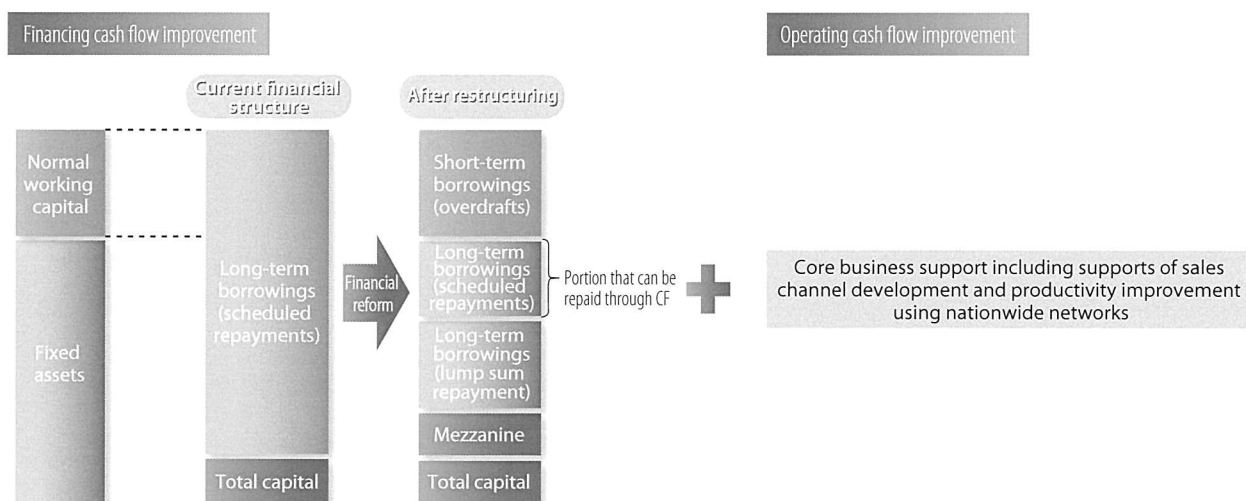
Financing cash flow improvement

Operating cash flow improvement

Current financial structure

After restructuring

Normal working capital

Fixed assets

Long-term borrowings (scheduled repayments)

Total capital

Financial reform

Short-term borrowings (overdrafts)

Long-term borrowings (scheduled repayments)

Portion that can be repaid through CF

Long-term borrowings (lump sum repayment)

Mezzanine

Total capital

Core business support including supports of sales channel development and productivity improvement using nationwide networks